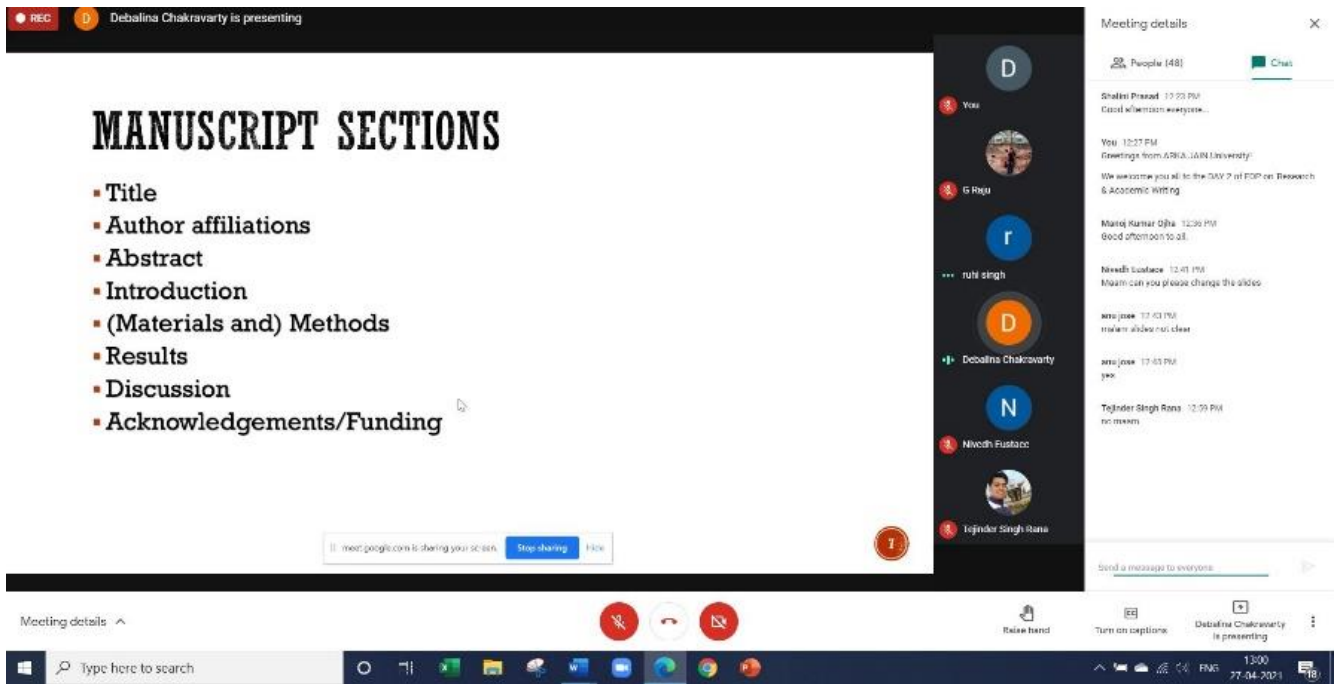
REC D Debalina Chakravarty is presenting

MANUSCRIPT SECTIONS

- Title
- Author affiliations
- Abstract
- Introduction
- (Materials and) Methods
- Results
- Discussion
- Acknowledgements/Funding

7

meet.google.com is sharing your screen. Stop sharing Hide

D You
G Raju
r ruhi singh
D Debalina Chakravarty
N Nivedh Eustace
Tejinder Singh Rana

Meeting details ×

People (48) Chat

Shalini Prasad 12:23 PM
Good afternoon everyone...

You 12:27 PM
Greetings from ARKA JAIN University!

We welcome you all to the DAY 2 of FDP on Research & Academic Writing

Manoj Kumar Ojha 12:36 PM
Good afternoon to all.

Nivedh Eustace 12:41 PM
Mam can you please change the slides

anu jose 12:43 PM
madam slides not clear

anu jose 12:43 PM
yes

Tejinder Singh Rana 12:59 PM
no maam

Send a message to everyone

Meeting details ^

Raise hand Turn on captions Debalina Chakravarty is presenting

Type here to search

ENG 13:00 27-04-2021 18